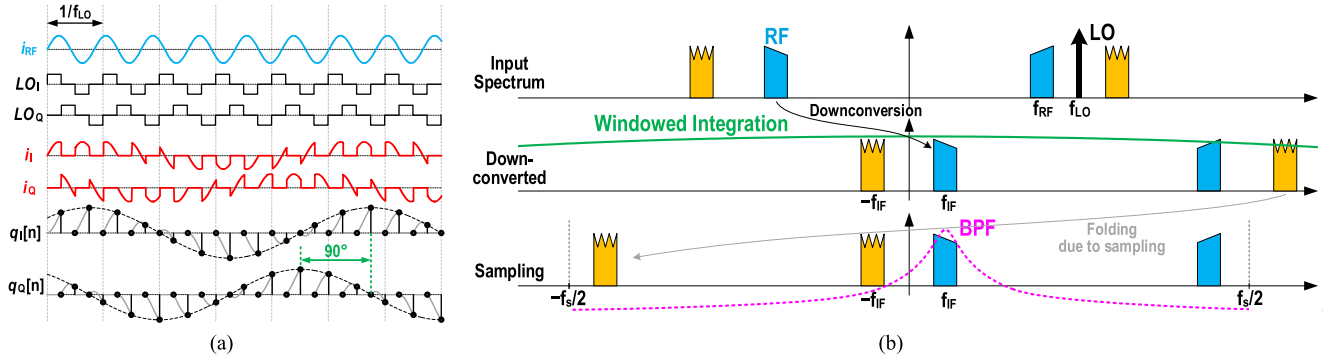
$1/f_{LO}$

$i_{RF}$

$LO_I$

$LO_Q$

$i_I$

$i_Q$

$q_I[n]$

90°

$q_Q[n]$

(a)

Input Spectrum

RF

LO

Downconversion

$f_{RF}$ $f_{LO}$

Windowed Integration

Down-converted

$-f_{IF}$

$f_{IF}$

BPF

Folding due to sampling

Sampling

$-f_s/2$

$-f_{IF}$

$f_{IF}$

$f_s/2$

(b)